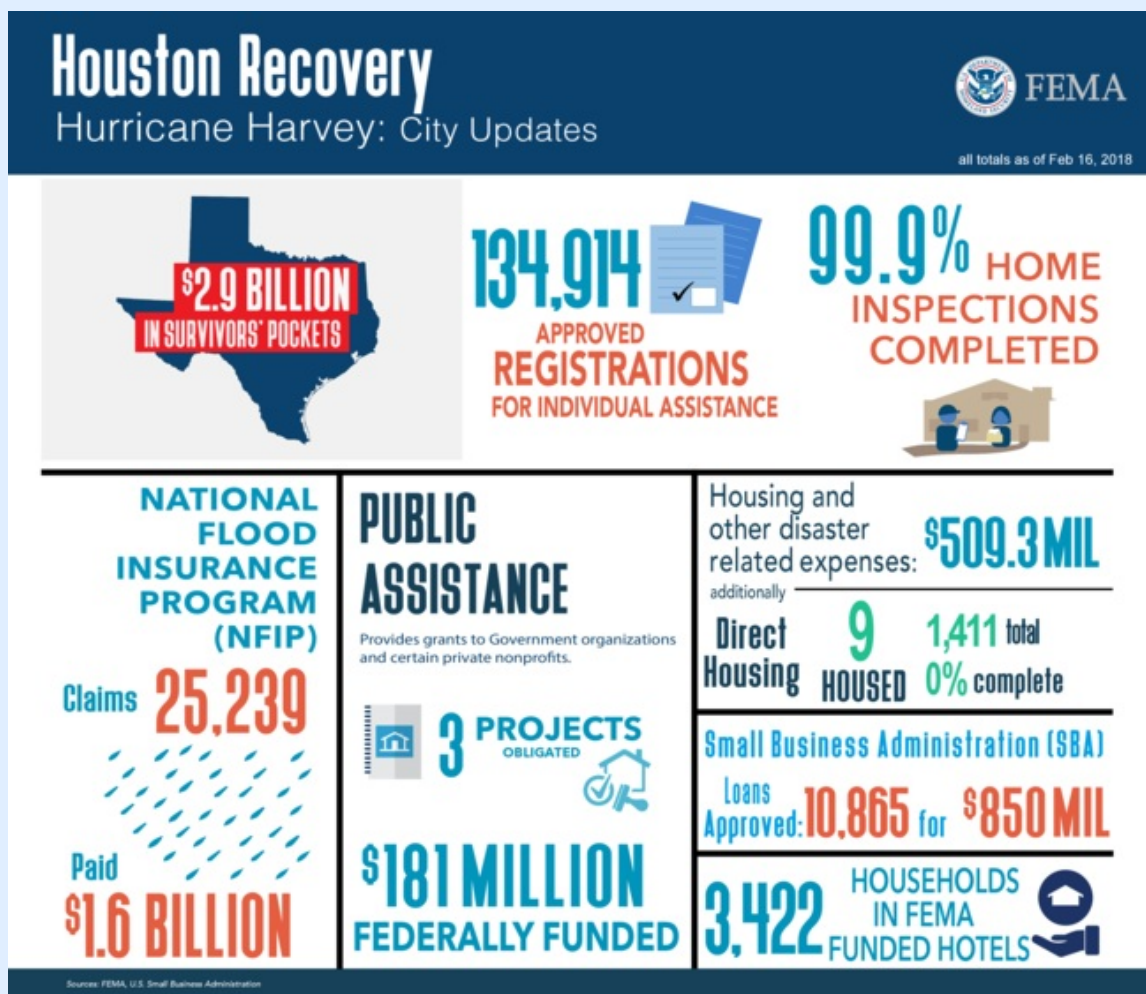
Houston Recovery
Hurricane Harvey: City Updates

FEMA

all totals as of Feb 16, 2018

$^{\$}$2.9 BILLION IN SURVIVORS' POCKETS

134,914 APPROVED REGISTRATIONS FOR INDIVIDUAL ASSISTANCE

99.9% HOME INSPECTIONS COMPLETED

NATIONAL FLOOD INSURANCE PROGRAM (NFIP)

Claims 25,239

Paid $1.6 BILLION

PUBLIC ASSISTANCE

Provides grants to Government organizations and certain private nonprofits.

3 PROJECTS OBLIGATED

$181 MILLION FEDERALLY FUNDED

Housing and other disaster related expenses: $509.3 MIL

additionally

Direct Housing 9 HOUSED 1,411 total 0% complete

Small Business Administration (SBA)

Loans Approved: 10,865 for $850 MIL

3,422 HOUSEHOLDS IN FEMA FUNDED HOTELS

Sources: FEMA, U.S. Small Business Administration